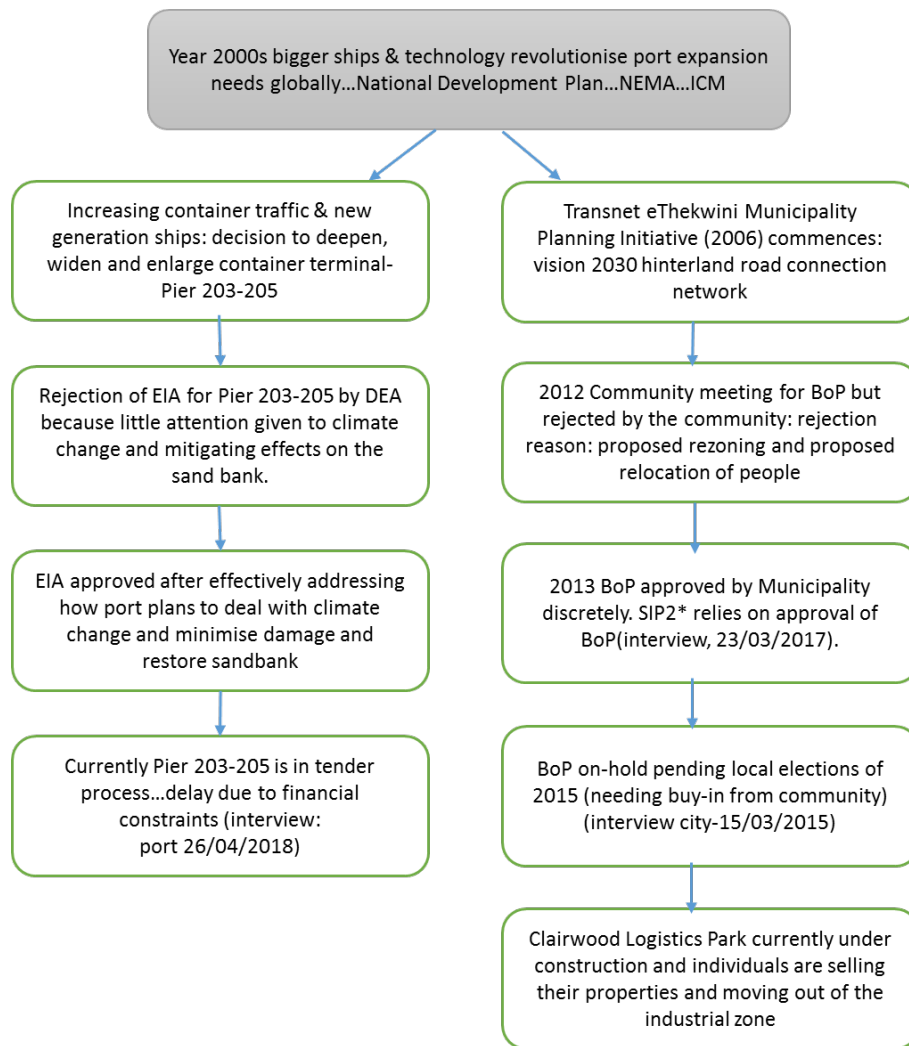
Year 2000s bigger ships & technology revolutionise port expansion needs globally…National Development Plan…NEMA…ICM

Increasing container traffic & new generation ships: decision to deepen, widen and enlarge container terminal- Pier 203-205

Rejection of EIA for Pier 203-205 by DEA because little attention given to climate change and mitigating effects on the sand bank.

EIA approved after effectively addressing how port plans to deal with climate change and minimise damage and restore sandbank

Currently Pier 203-205 is in tender process…delay due to financial constraints (interview: port 26/04/2018)

Transnet eThekwini Municipality Planning Initiative (2006) commences: vision 2030 hinterland road connection network

2012 Community meeting for BoP but rejected by the community: rejection reason: proposed rezoning and proposed relocation of people

2013 BoP approved by Municipality discretely. SIP2* relies on approval of BoP(interview, 23/03/2017).

BoP on-hold pending local elections of 2015 (needing buy-in from community) (interview city-15/03/2015)

Clairwood Logistics Park currently under construction and individuals are selling their properties and moving out of the industrial zone